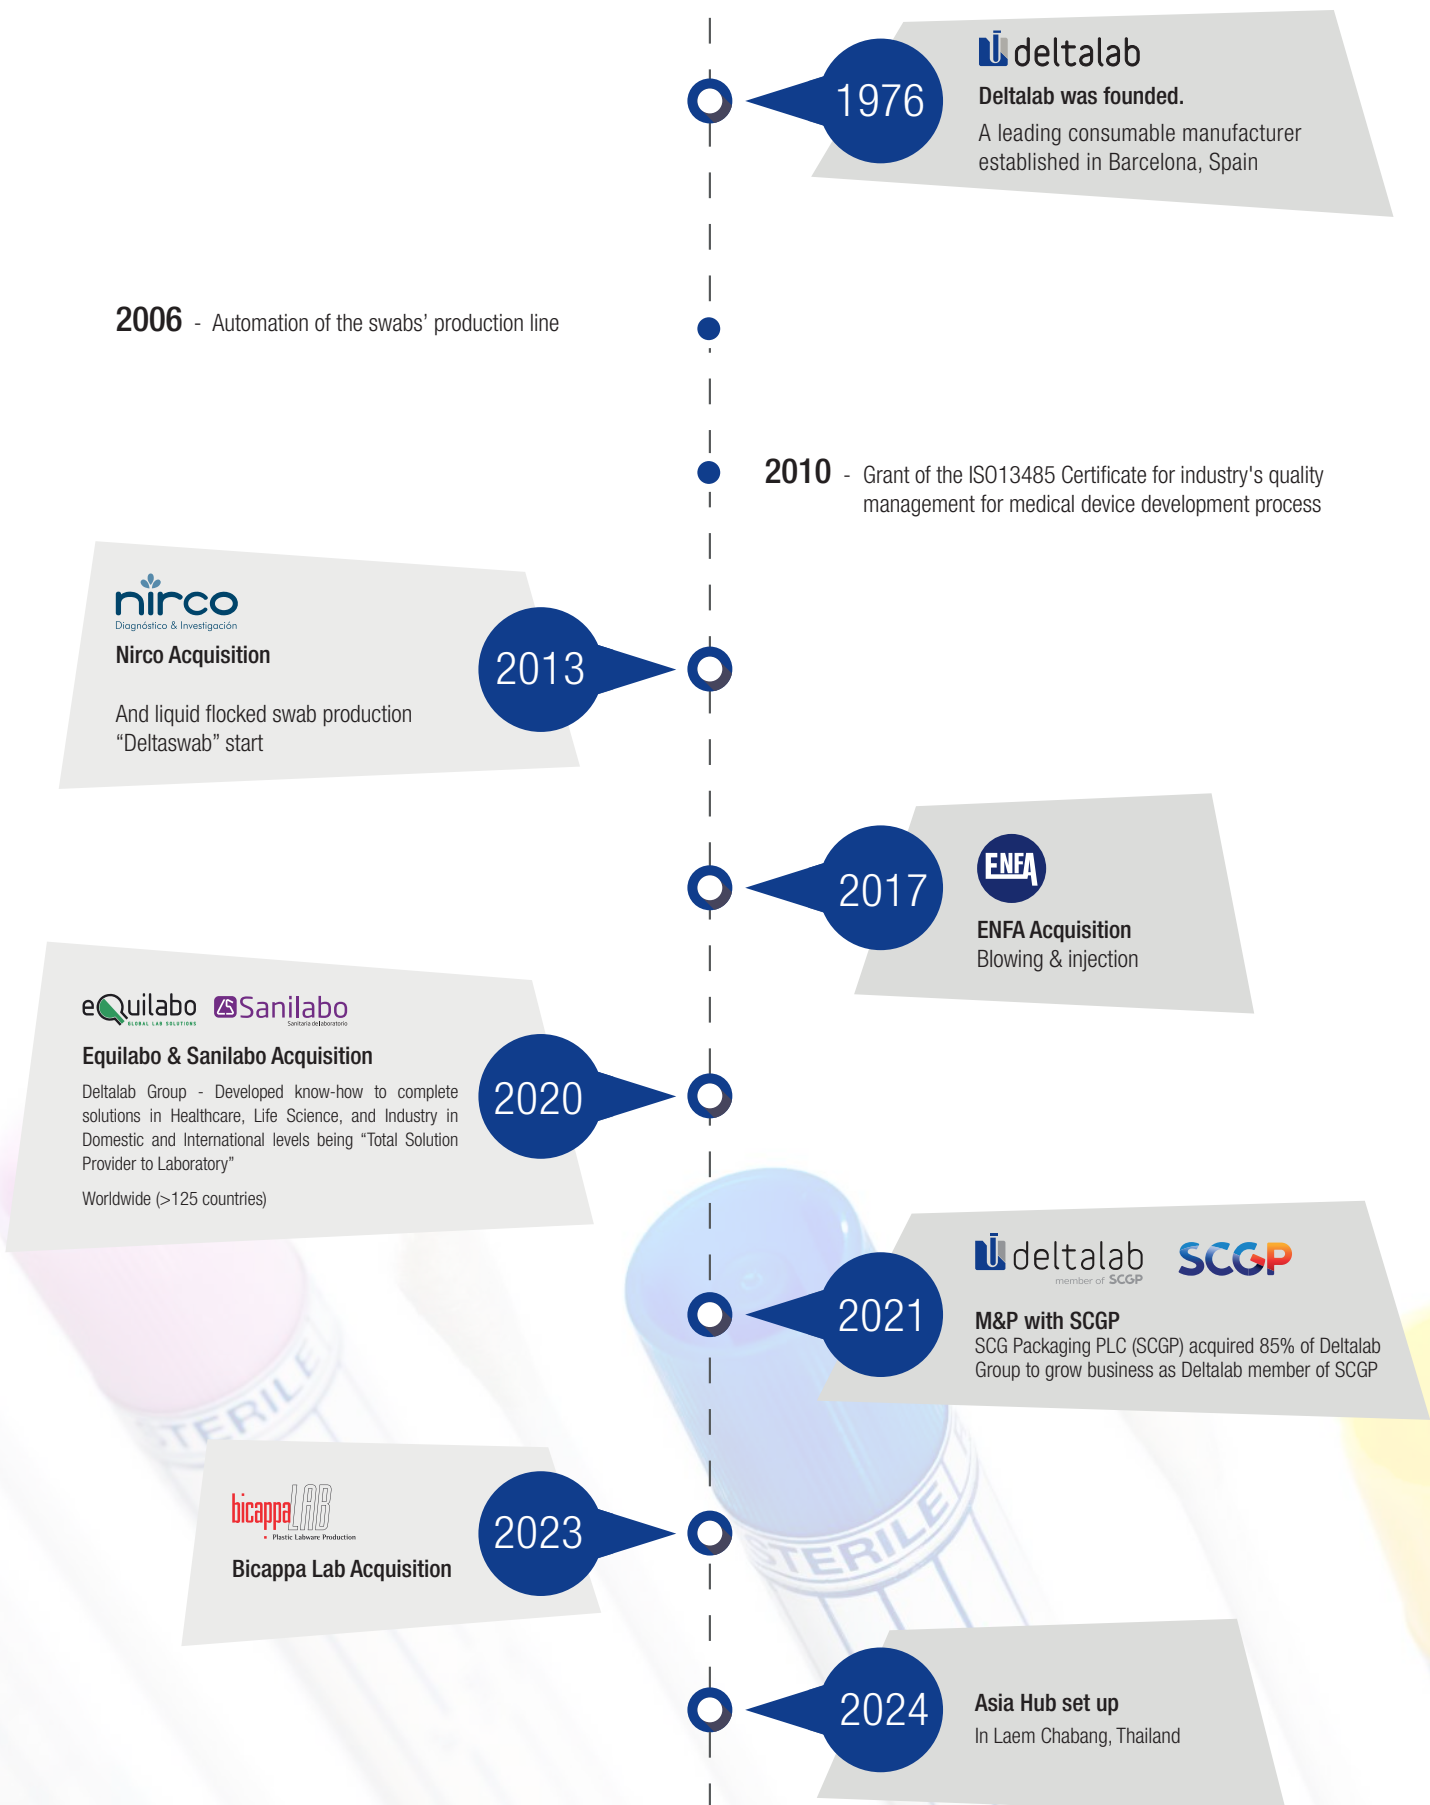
1976

deltalab

Deltalab was founded.

A leading consumable manufacturer established in Barcelona, Spain

2006 - Automation of the swabs' production line

2010 - Grant of the ISO13485 Certificate for industry's quality management for medical device development process

nirco
Diagnóstico & Investigación

Nirco Acquisition

And liquid flocked swab production "Deltaswab" start

2013

2017

ENFA

ENFA Acquisition
Blowing & injection

eQuilabo GLOBAL LAB SOLUTIONS Sanilabo Sanitaria de laboratorio

Equilabo & Sanilabo Acquisition

Deltalab Group - Developed know-how to complete solutions in Healthcare, Life Science, and Industry in Domestic and International levels being "Total Solution Provider to Laboratory"

Worldwide (>125 countries)

2020

STERILE

2021

deltalab member of SCGP SCGP

M&P with SCGP
SCG Packaging PLC (SCGP) acquired 85% of Deltalab Group to grow business as Deltalab member of SCGP

bicappa LAB
Plastic Labware Production

Bicappa Lab Acquisition

2023

STERILE

2024

Asia Hub set up
In Laem Chabang, Thailand